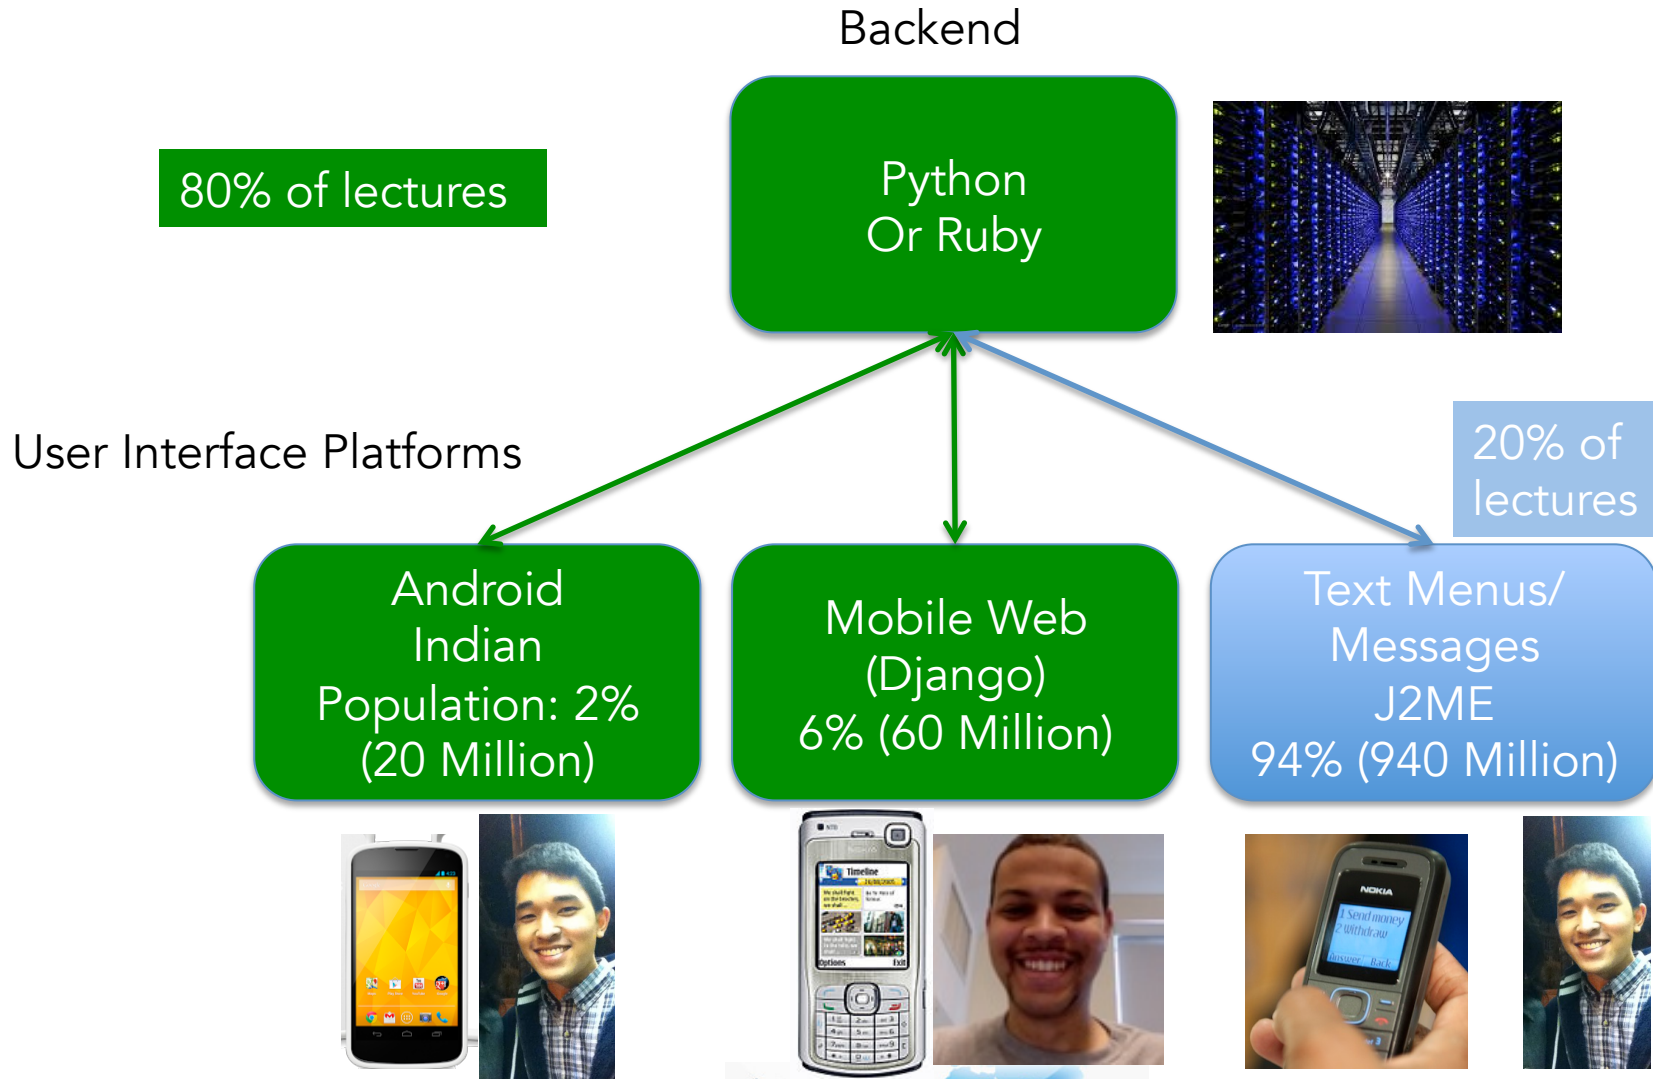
Backend

80% of lectures

Python
Or Ruby

User Interface Platforms

20% of lectures

Android
Indian
Population: 2%
(20 Million)

Mobile Web
(Django)
6% (60 Million)

Text Menus/
Messages
J2ME
94% (940 Million)

Timeline

Options

Exit

NOKIA

1 Send money
2 Withdraw

Answer

Back